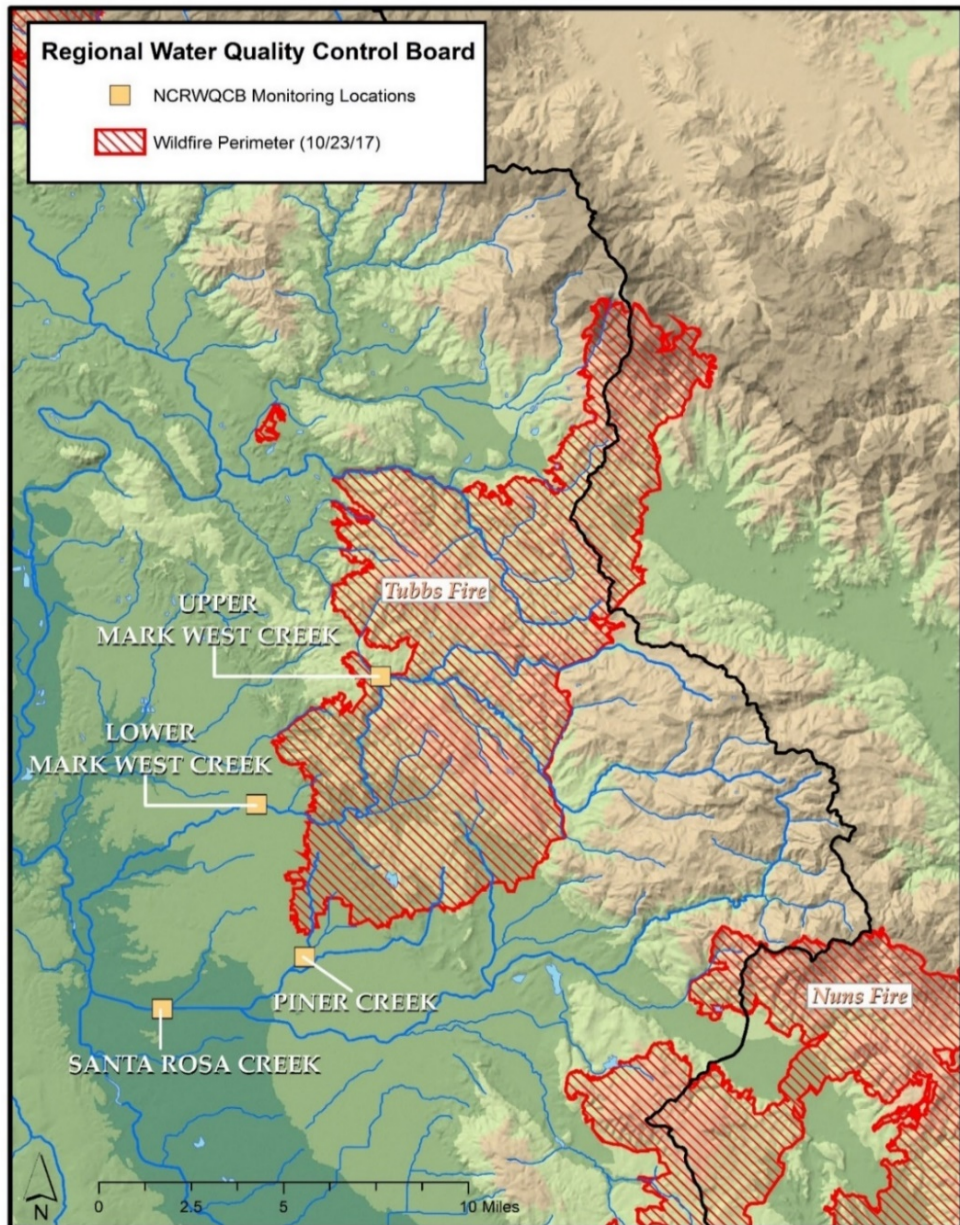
Regional Water Quality Control Board

NCRWQCB Monitoring Locations

Wildfire Perimeter (10/23/17)

Tubbs Fire

UPPER MARK WEST CREEK

LOWER MARK WEST CREEK

PINER CREEK

SANTA ROSA CREEK

Nuns Fire

N

0 2.5 5 10 Miles